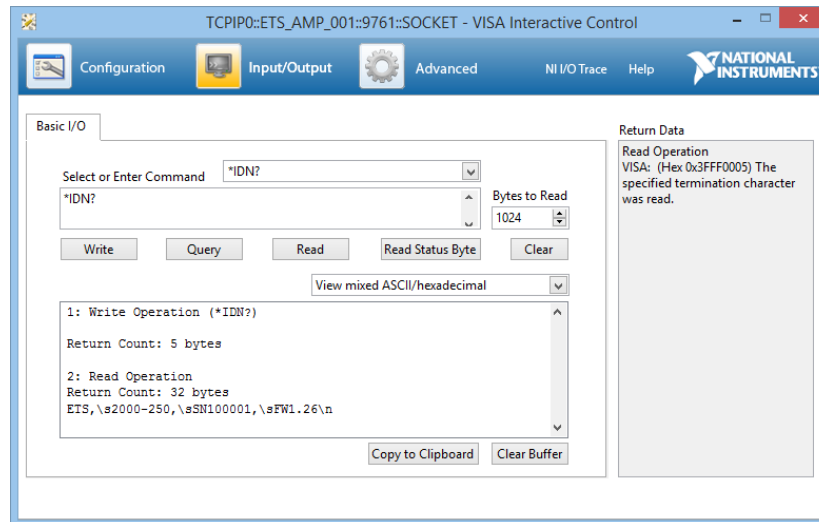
TCPIP0::ETS_AMP_001::9761::SOCKET - VISA Interactive Control

Configuration
Input/Output
Advanced
NI I/O Trace
Help
NATIONAL INSTRUMENTS

Basic I/O

Select or Enter Command
*IDN?
*IDN?
Bytes to Read
1024

Write
Query
Read
Read Status Byte
Clear

View mixed ASCII/hexadecimal

1: Write Operation (*IDN?)

Return Count: 5 bytes

2: Read Operation
Return Count: 32 bytes
ETS,\s2000-250,\sSN100001,\sFW1.26\n

Copy to Clipboard
Clear Buffer

Return Data
Read Operation
VISA: (Hex 0x3FFF0005) The specified termination character was read.